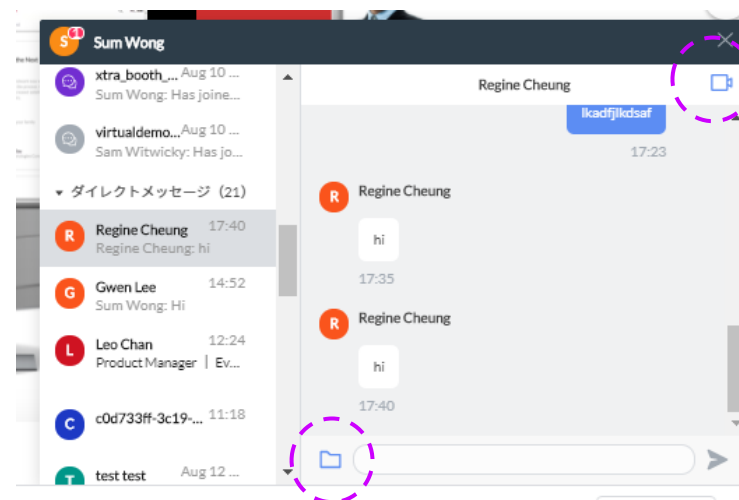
S 1 Sum Wong

xtra_booth_... Aug 10 ...
Sum Wong: Has joine...

virtualdemo... Aug 10 ...
Sam Witwicky: Has jo...

▾ ダイレクトメッセージ (21)

R Regine Cheung 17:40
Regine Cheung: hi

G Gwen Lee 14:52
Sum Wong: Hi

L Leo Chan 12:24
Product Manager | Ev...

C c0d733ff-3c19-... 11:18

T test test Aug 12 ...

Regine Cheung

lkadfjlkdsaf
17:23

R Regine Cheung
hi
17:35

R Regine Cheung
hi
17:40